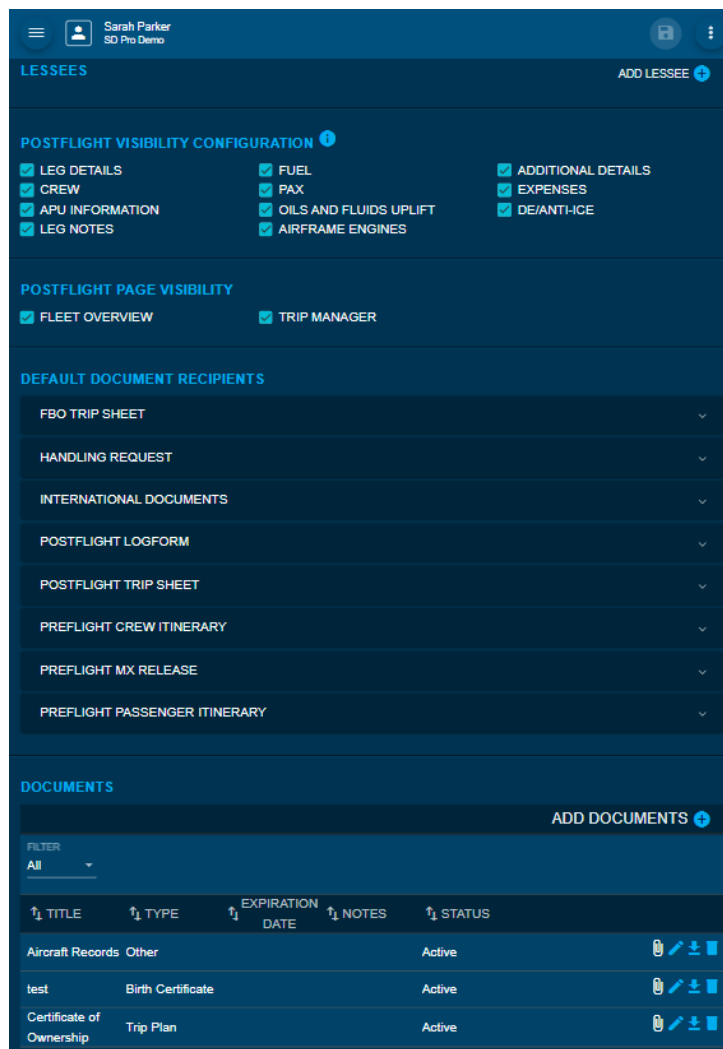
Sarah Parker
SD Pro Demo

LESSEES

ADD LESSEE

POSTFLIGHT VISIBILITY CONFIGURATION

LEG DETAILS
CREW
APU INFORMATION
LEG NOTES

FUEL
PAX
OILS AND FLUIDS UPLIFT
AIRFRAME ENGINES

ADDITIONAL DETAILS
EXPENSES
DE/ANTI-ICE

POSTFLIGHT PAGE VISIBILITY

FLEET OVERVIEW
TRIP MANAGER

DEFAULT DOCUMENT RECIPIENTS

FBO TRIP SHEET
HANDLING REQUEST
INTERNATIONAL DOCUMENTS
POSTFLIGHT LOGFORM
POSTFLIGHT TRIP SHEET
PREFLIGHT CREW ITINERARY
PREFLIGHT MX RELEASE
PREFLIGHT PASSENGER ITINERARY

DOCUMENTS

ADD DOCUMENTS

FILTER
All

| TITLE | TYPE | EXPIRATION DATE | NOTES | STATUS |
|---|---|---|---|---|
| Aircraft Records | Other | | | Active |
| test | Birth Certificate | | | Active |
| Certificate of Ownership | Trip Plan | | | Active |